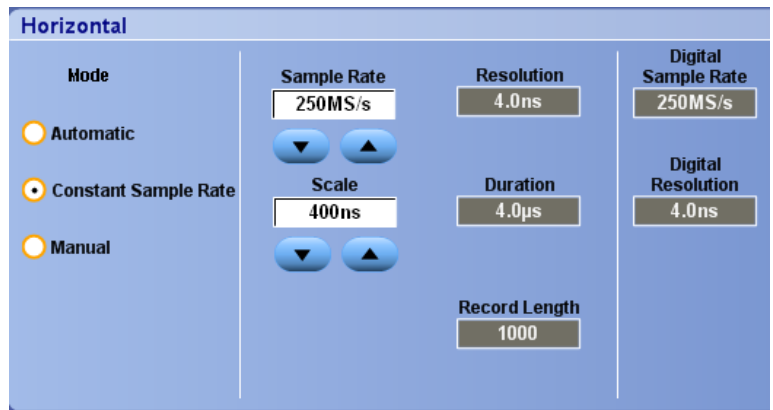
Horizontal

Mode

Automatic

Constant Sample Rate

Manual

Sample Rate
250MS/s

Scale
400ns

Resolution
4.0ns

Duration
4.0µs

Record Length
1000

Digital Sample Rate
250MS/s

Digital Resolution
4.0ns